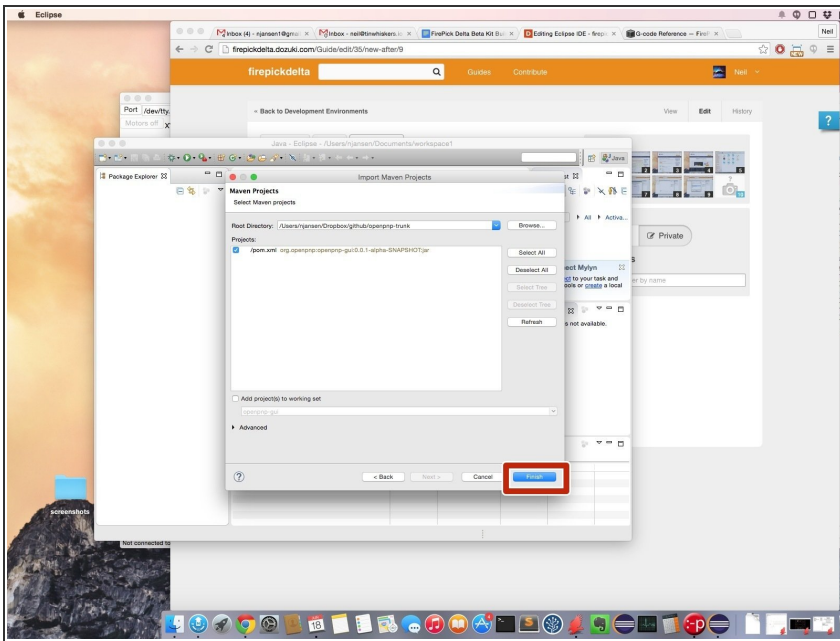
Eclipse

Inbox (4) - njansen1@gma ×
Inbox - neil@tinwhiskers.c ×
FirePick Delta Beta Kit Bu ×
Editing Eclipse IDE - firep ×
G-code Reference — FireP ×

Neil

firepickdelta.dozuki.com/Guide/edit/35/new-after/9

firepickdelta
Guides
Contribute
Neil

Port /dev/tty
Motors off

« Back to Development Environments
View
Edit
History

Java - Eclipse - /Users/njansen/Documents/workspace1

Java

Package Explorer

Import Maven Projects

Maven Projects
Select Maven projects

Root Directory: /Users/njansen/Dropbox/github/openpnp-trunk
Browse...

Projects:
/pom.xml org.openpnp:openpnp-gui:0.0.1-alpha-SNAPSHOT:jar

Select All
Deselect All
Select Tree
Deselect Tree
Refresh

Add project(s) to working set
openpnp-gui

Advanced

?
< Back
Next >
Cancel
Finish

All Activa...
Private
ect Mylyn
ect to your task and
ools or create a local
er by name
s not available.

screenshots

Not connected to